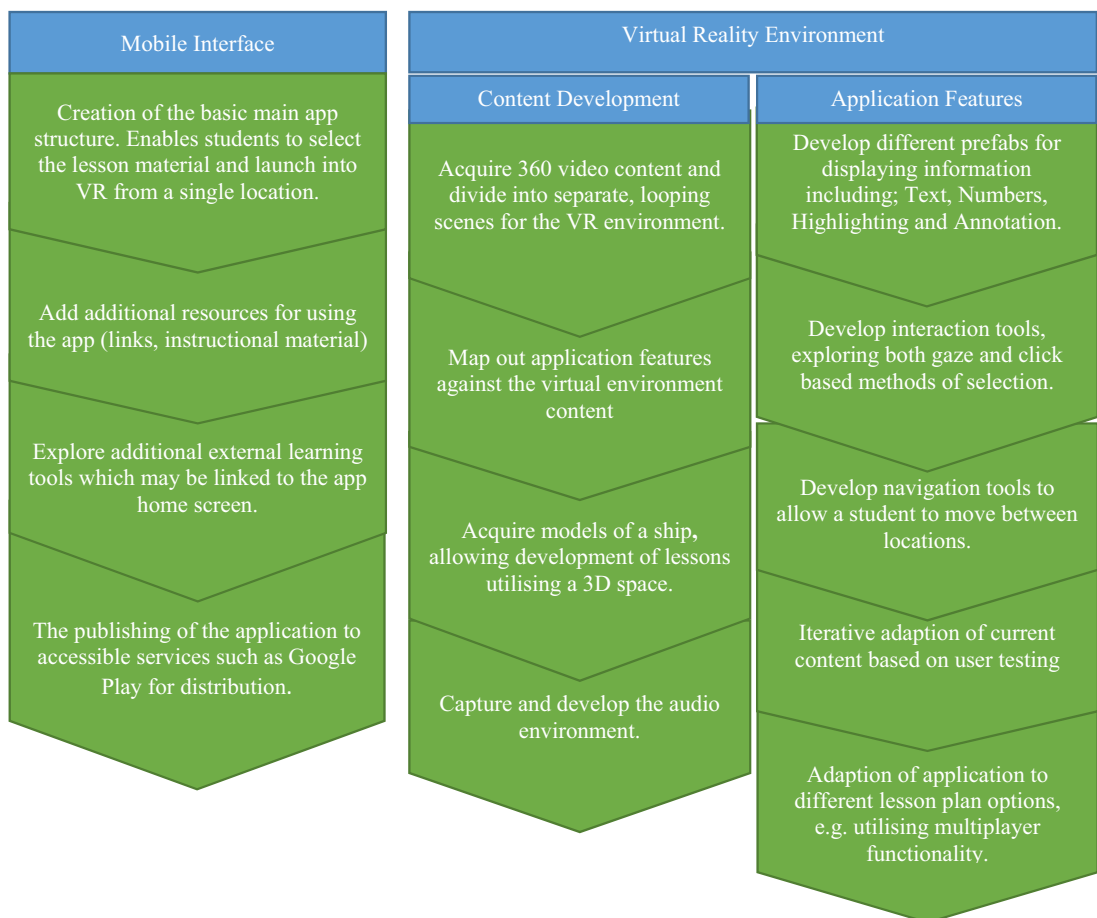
Mobile Interface

Creation of the basic main app structure. Enables students to select the lesson material and launch into VR from a single location.

Add additional resources for using the app (links, instructional material)

Explore additional external learning tools which may be linked to the app home screen.

The publishing of the application to accessible services such as Google Play for distribution.

Virtual Reality Environment

Content Development

Acquire 360 video content and divide into separate, looping scenes for the VR environment.

Map out application features against the virtual environment content

Acquire models of a ship, allowing development of lessons utilising a 3D space.

Capture and develop the audio environment.

Application Features

Develop different prefabs for displaying information including; Text, Numbers, Highlighting and Annotation.

Develop interaction tools, exploring both gaze and click based methods of selection.

Develop navigation tools to allow a student to move between locations.

Iterative adaption of current content based on user testing

Adaption of application to different lesson plan options, e.g. utilising multiplayer functionality.